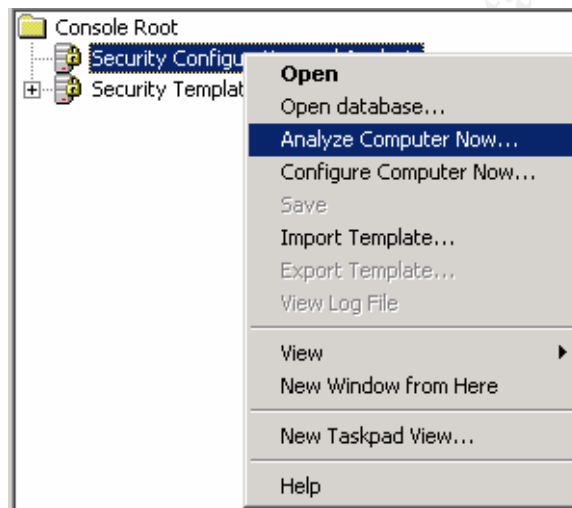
Console Root
Security Configu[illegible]
Security Templat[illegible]

Open
Open database...
Analyze Computer Now...
Configure Computer Now...
Save
Import Template...
Export Template...
View Log File
View
New Window from Here
New Taskpad View...
Help